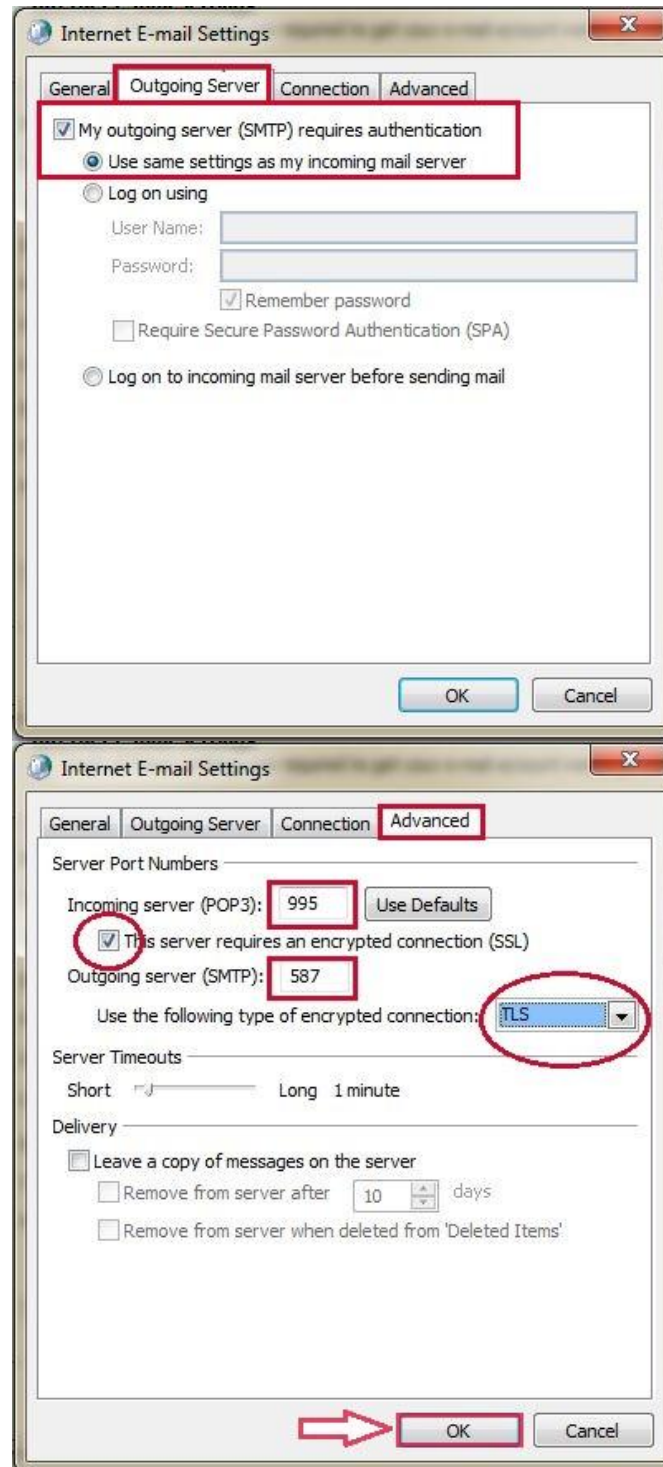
Internet E-mail Settings

General | Outgoing Server | Connection | Advanced

My outgoing server (SMTP) requires authentication

Use same settings as my incoming mail server

Log on using

User Name:

Password:

Remember password

Require Secure Password Authentication (SPA)

Log on to incoming mail server before sending mail

OK | Cancel

Internet E-mail Settings

General | Outgoing Server | Connection | Advanced

Server Port Numbers

Incoming server (POP3): 995 | Use Defaults

This server requires an encrypted connection (SSL)

Outgoing server (SMTP): 587

Use the following type of encrypted connection: TLS

Server Timeouts

Short | Long 1 minute

Delivery

Leave a copy of messages on the server

Remove from server after 10 days

Remove from server when deleted from 'Deleted Items'

OK | Cancel